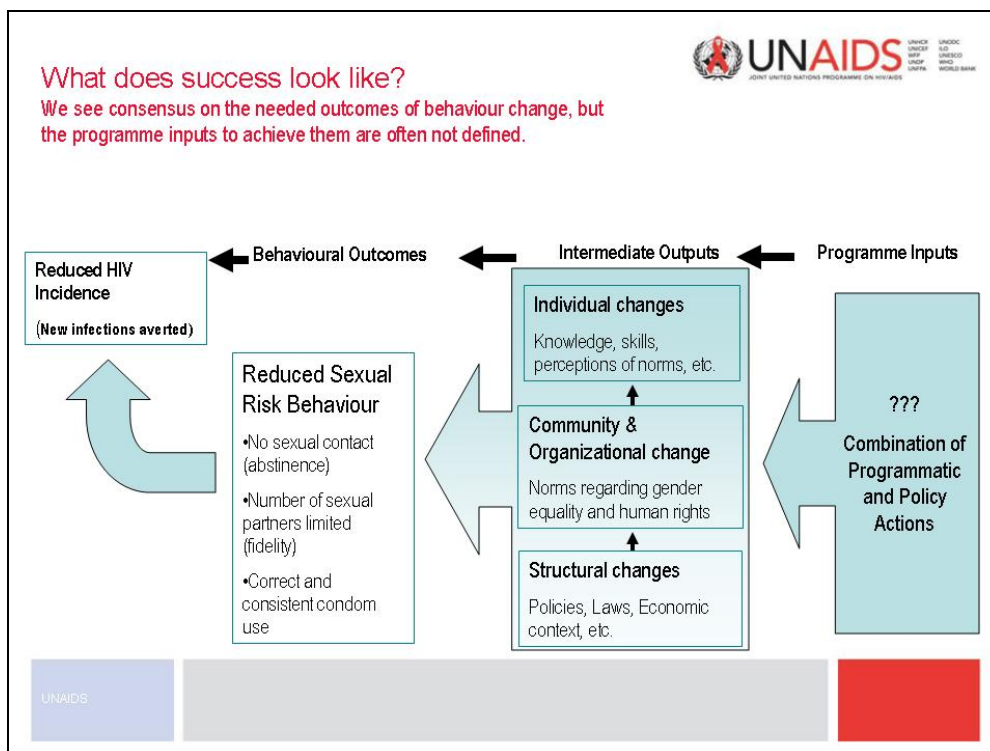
What does success look like?
We see consensus on the needed outcomes of behaviour change, but the programme inputs to achieve them are often not defined.

UNAIDS
JOINT UNITED NATIONS PROGRAMME ON HIV/AIDS
UNHCR UNICEF WFP UNDP UNFPA UNODC ILO UNESCO WHO WORLD BANK

Behavioural Outcomes
Intermediate Outputs
Programme Inputs

Reduced HIV Incidence
(New infections averted)

Reduced Sexual Risk Behaviour
•No sexual contact (abstinence)
•Number of sexual partners limited (fidelity)
•Correct and consistent condom use

Individual changes
Knowledge, skills, perceptions of norms, etc.

Community & Organizational change
Norms regarding gender equality and human rights

Structural changes
Policies, Laws, Economic context, etc.

???
Combination of Programmatic and Policy Actions

UNAIDS